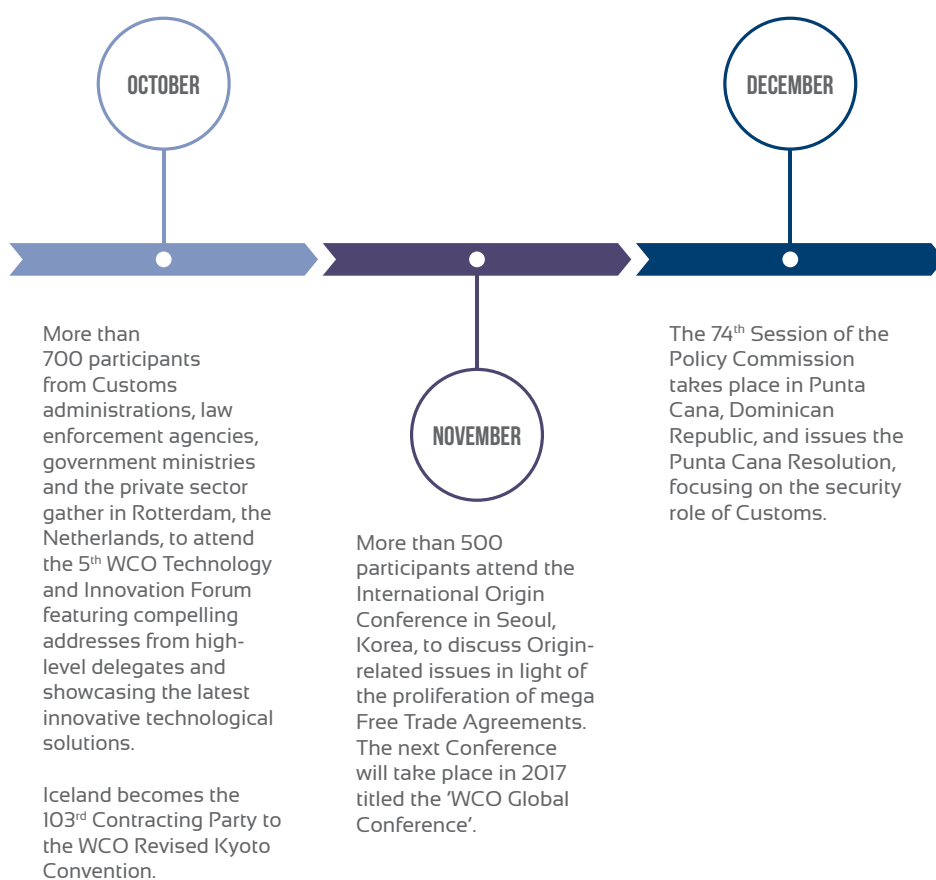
OCTOBER

More than 700 participants from Customs administrations, law enforcement agencies, government ministries and the private sector gather in Rotterdam, the Netherlands, to attend the 5$^{th}$ WCO Technology and Innovation Forum featuring compelling addresses from high-level delegates and showcasing the latest innovative technological solutions.

Iceland becomes the 103$^{rd}$ Contracting Party to the WCO Revised Kyoto Convention.

NOVEMBER

More than 500 participants attend the International Origin Conference in Seoul, Korea, to discuss Origin-related issues in light of the proliferation of mega Free Trade Agreements. The next Conference will take place in 2017 titled the 'WCO Global Conference'.

DECEMBER

The 74$^{th}$ Session of the Policy Commission takes place in Punta Cana, Dominican Republic, and issues the Punta Cana Resolution, focusing on the security role of Customs.